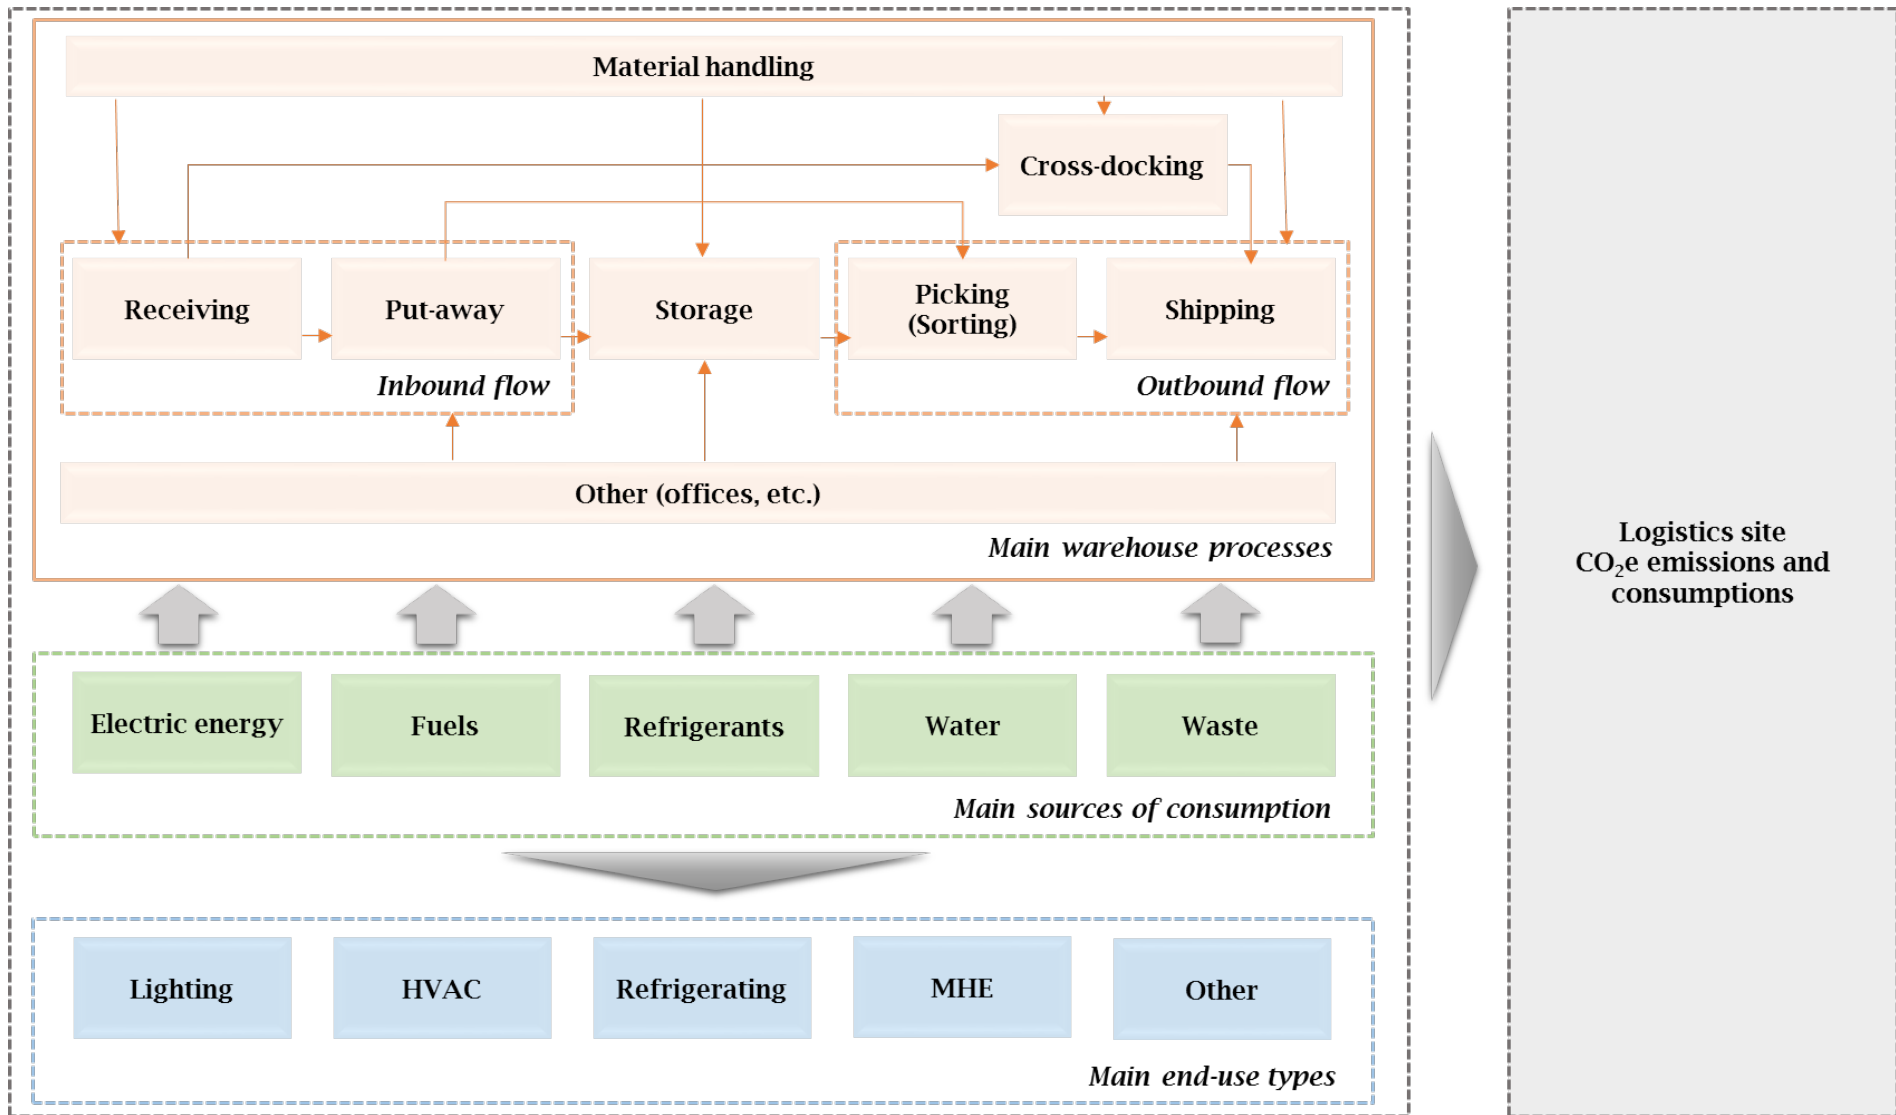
Material handling

Cross-docking

Receiving

Put-away

Storage

Picking (Sorting)

Shipping

Inbound flow

Outbound flow

Other (offices, etc.)

Main warehouse processes

Electric energy

Fuels

Refrigerants

Water

Waste

Main sources of consumption

Lighting

HVAC

Refrigerating

MHE

Other

Main end-use types

Logistics site $CO_2$e emissions and consumptions